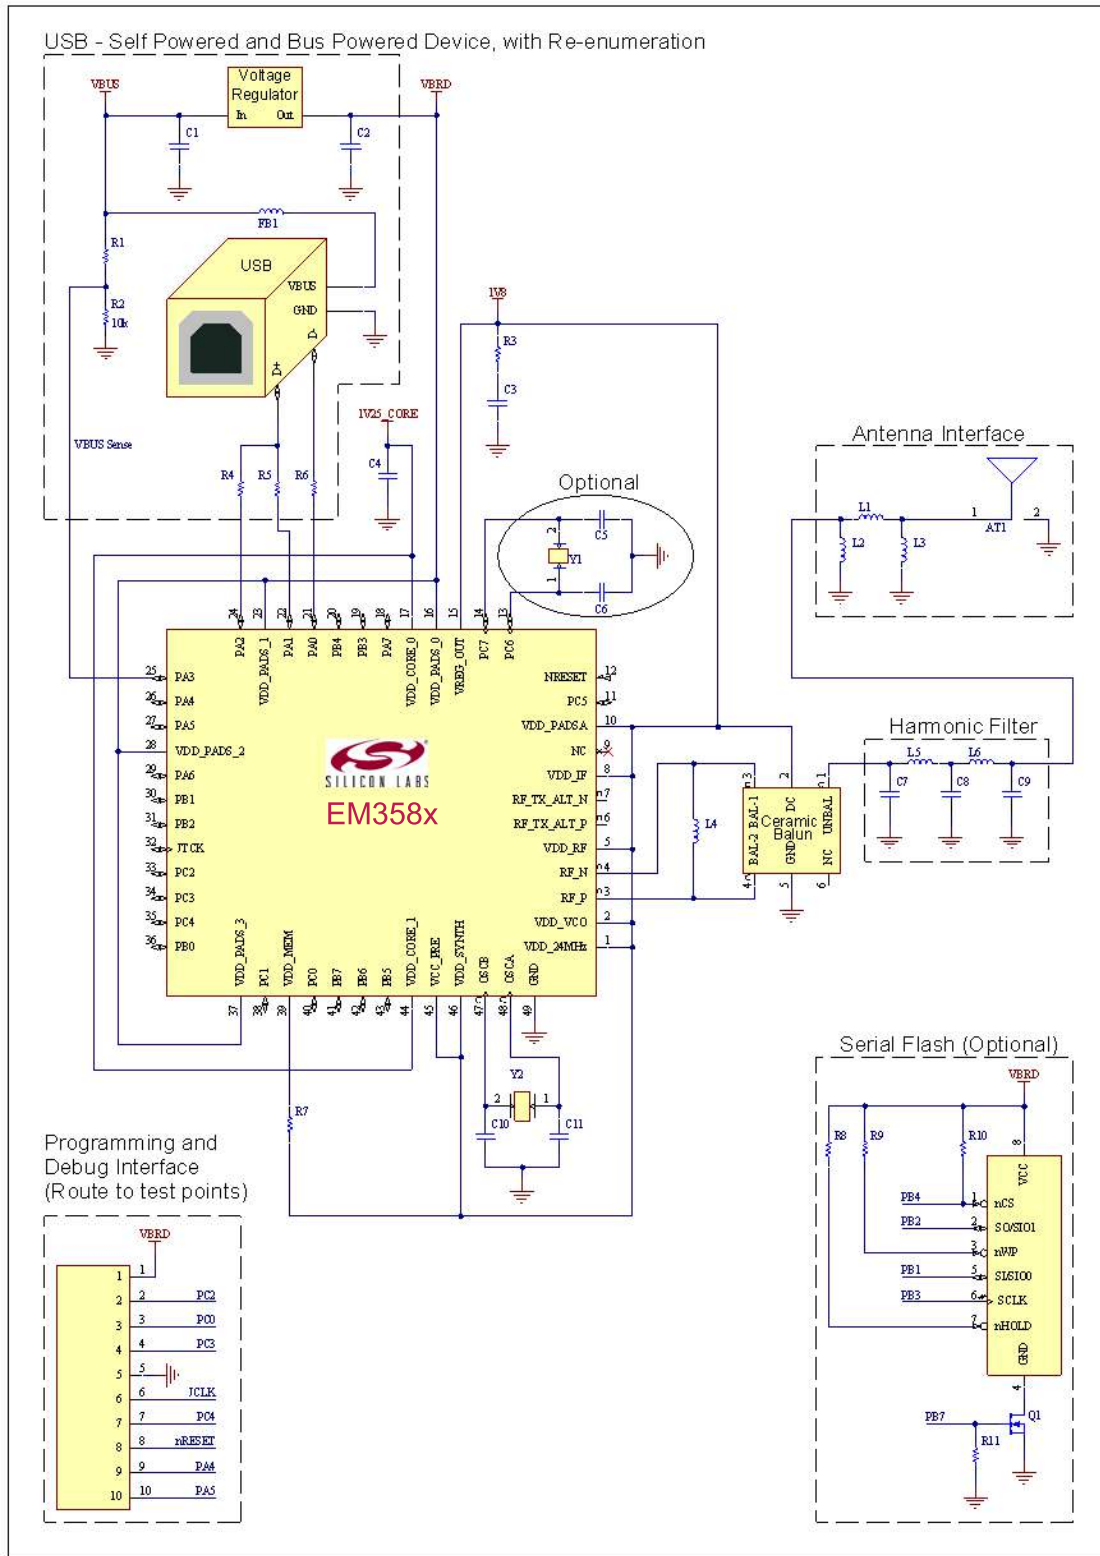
USB - Self Powered and Bus Powered Device, with Re-enumeration

VBUS
Voltage Regulator
In Out
VBRD
C1
C2
FB1
R1
R2 10k
USB
VBUS
GND
D-
D+
VBUS Sense
1V8
R3
C3
1V25_CORE
C4
R4
R5
R6
Optional
C5
Y1
C6
Antenna Interface
L1
L2
L3
AT1
1
2

24 23 22 21 20 19 18 17 16 15 14 13
PA2 VDD_PADS_1 PA1 PA0 PB4 PB3 PA7 VDD_CORE_0 VDD_PADS_0 VREG_OUT PC7 PC6
25 PA3
26 PA4
27 PA5
28 VDD_PADS_2
29 PA6
30 PB1
31 PB2
32 JTCK
33 PC2
34 PC3
35 PC4
36 PB0
SILICON LABS
EM358x
NRESET 12
PC5 11
VDD_PADSA 10
NC 9
VDD_IF 8
RF_TX_ALT_N 7
RF_TX_ALT_P 6
VDD_RF 5
RF_N 4
RF_P 3
VDD_VCO 2
VDD_24MHz 1
VDD_PADS_3 PC1 VDD_MEM PC0 PB7 PB6 PB5 VDD_CORE_1 VCC_PRE VDD_SYNTH OSCB OSCA GND
37 38 39 40 41 42 43 44 45 46 47 48 49
L4
3 BAL-2 BAL-1 DC 2
Ceramic Balun
GND NC UNBAL 1
4 5 6
Harmonic Filter
L5
L6
C7
C8
C9
R7
Y2
2 1
C10
C11

Programming and Debug Interface (Route to test points)
VBRD
1 1
2 2 PC2
3 3 PC0
4 4 PC3
5 5
6 6 JCLK
7 7 PC4
8 8 nRESET
9 9 PA4
10 10 PA5

Serial Flash (Optional)
VBRD
R8
R9
R10
8 VCC
PB4 1 nCS
PB2 2 SO/SIO1
3 nWP
PB1 5 SI/SIO0
PB3 6 SCLK
7 nHOLD
GND
4
PB7
Q1
R11